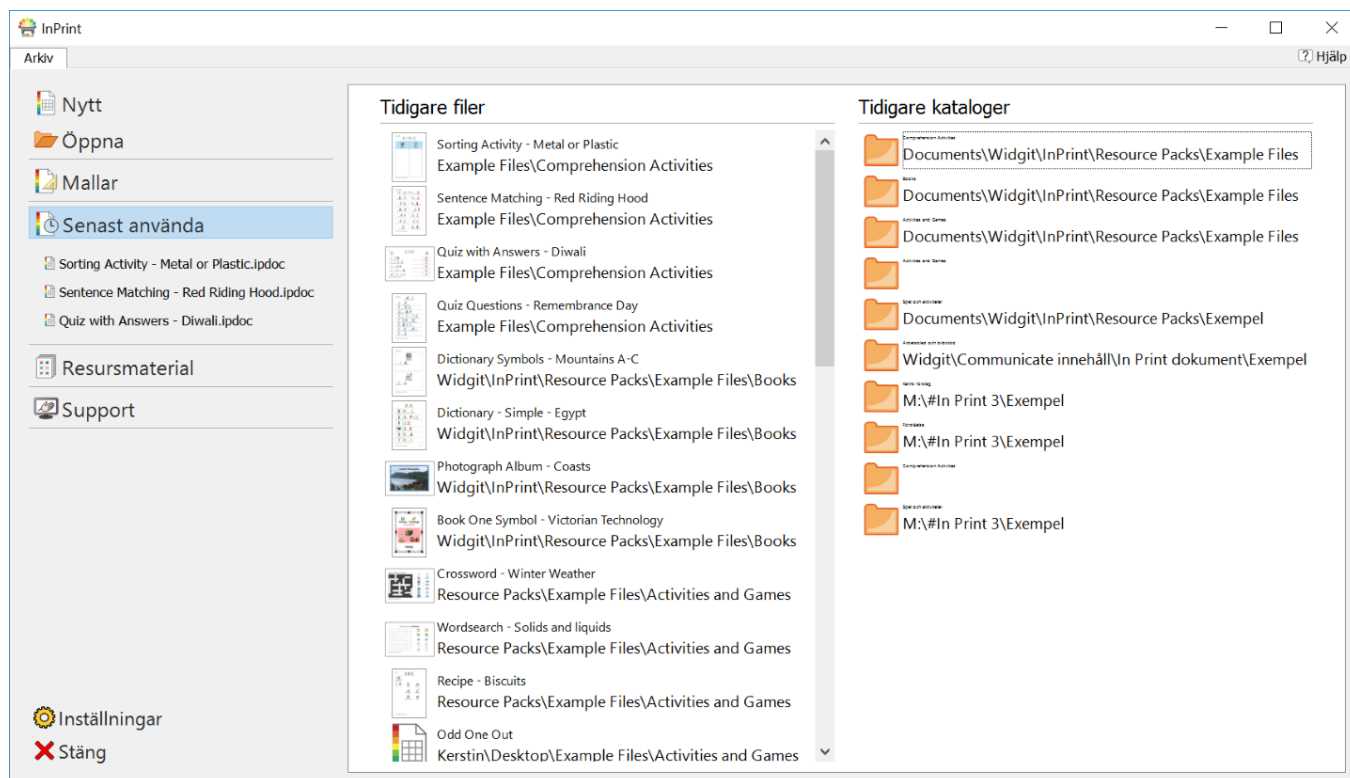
InPrint

Arkiv

? Hjälp

Nytt
Öppna
Mallar
Senast använda
Sorting Activity - Metal or Plastic.ipdoc
Sentence Matching - Red Riding Hood.ipdoc
Quiz with Answers - Diwali.ipdoc
Resursmaterial
Support

Inställningar
Stäng

Tidigare filer

Sorting Activity - Metal or Plastic
Example Files\Comprehension Activities

Sentence Matching - Red Riding Hood
Example Files\Comprehension Activities

Quiz with Answers - Diwali
Example Files\Comprehension Activities

Quiz Questions - Remembrance Day
Example Files\Comprehension Activities

Dictionary Symbols - Mountains A-C
Widgit\InPrint\Resource Packs\Example Files\Books

Dictionary - Simple - Egypt
Widgit\InPrint\Resource Packs\Example Files\Books

Photograph Album - Coasts
Widgit\InPrint\Resource Packs\Example Files\Books

Book One Symbol - Victorian Technology
Widgit\InPrint\Resource Packs\Example Files\Books

Crossword - Winter Weather
Resource Packs\Example Files\Activities and Games

Wordsearch - Solids and liquids
Resource Packs\Example Files\Activities and Games

Recipe - Biscuits
Resource Packs\Example Files\Activities and Games

Odd One Out
Kerstin\Desktop\Example Files\Activities and Games

Tidigare kataloger

Comprehension Activities
Documents\Widgit\InPrint\Resource Packs\Example Files

Books
Documents\Widgit\InPrint\Resource Packs\Example Files

Activities and Games
Documents\Widgit\InPrint\Resource Packs\Example Files

Activities and Games

Spel och aktiviteter
Documents\Widgit\InPrint\Resource Packs\Exempel

Arkadaktiviteter
Widgit\Communicate innehåll\In Print dokument\Exempel

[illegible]
M:\#In Print 3\Exempel

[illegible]
M:\#In Print 3\Exempel

Comprehension Activities

Spel och aktiviteter
M:\#In Print 3\Exempel